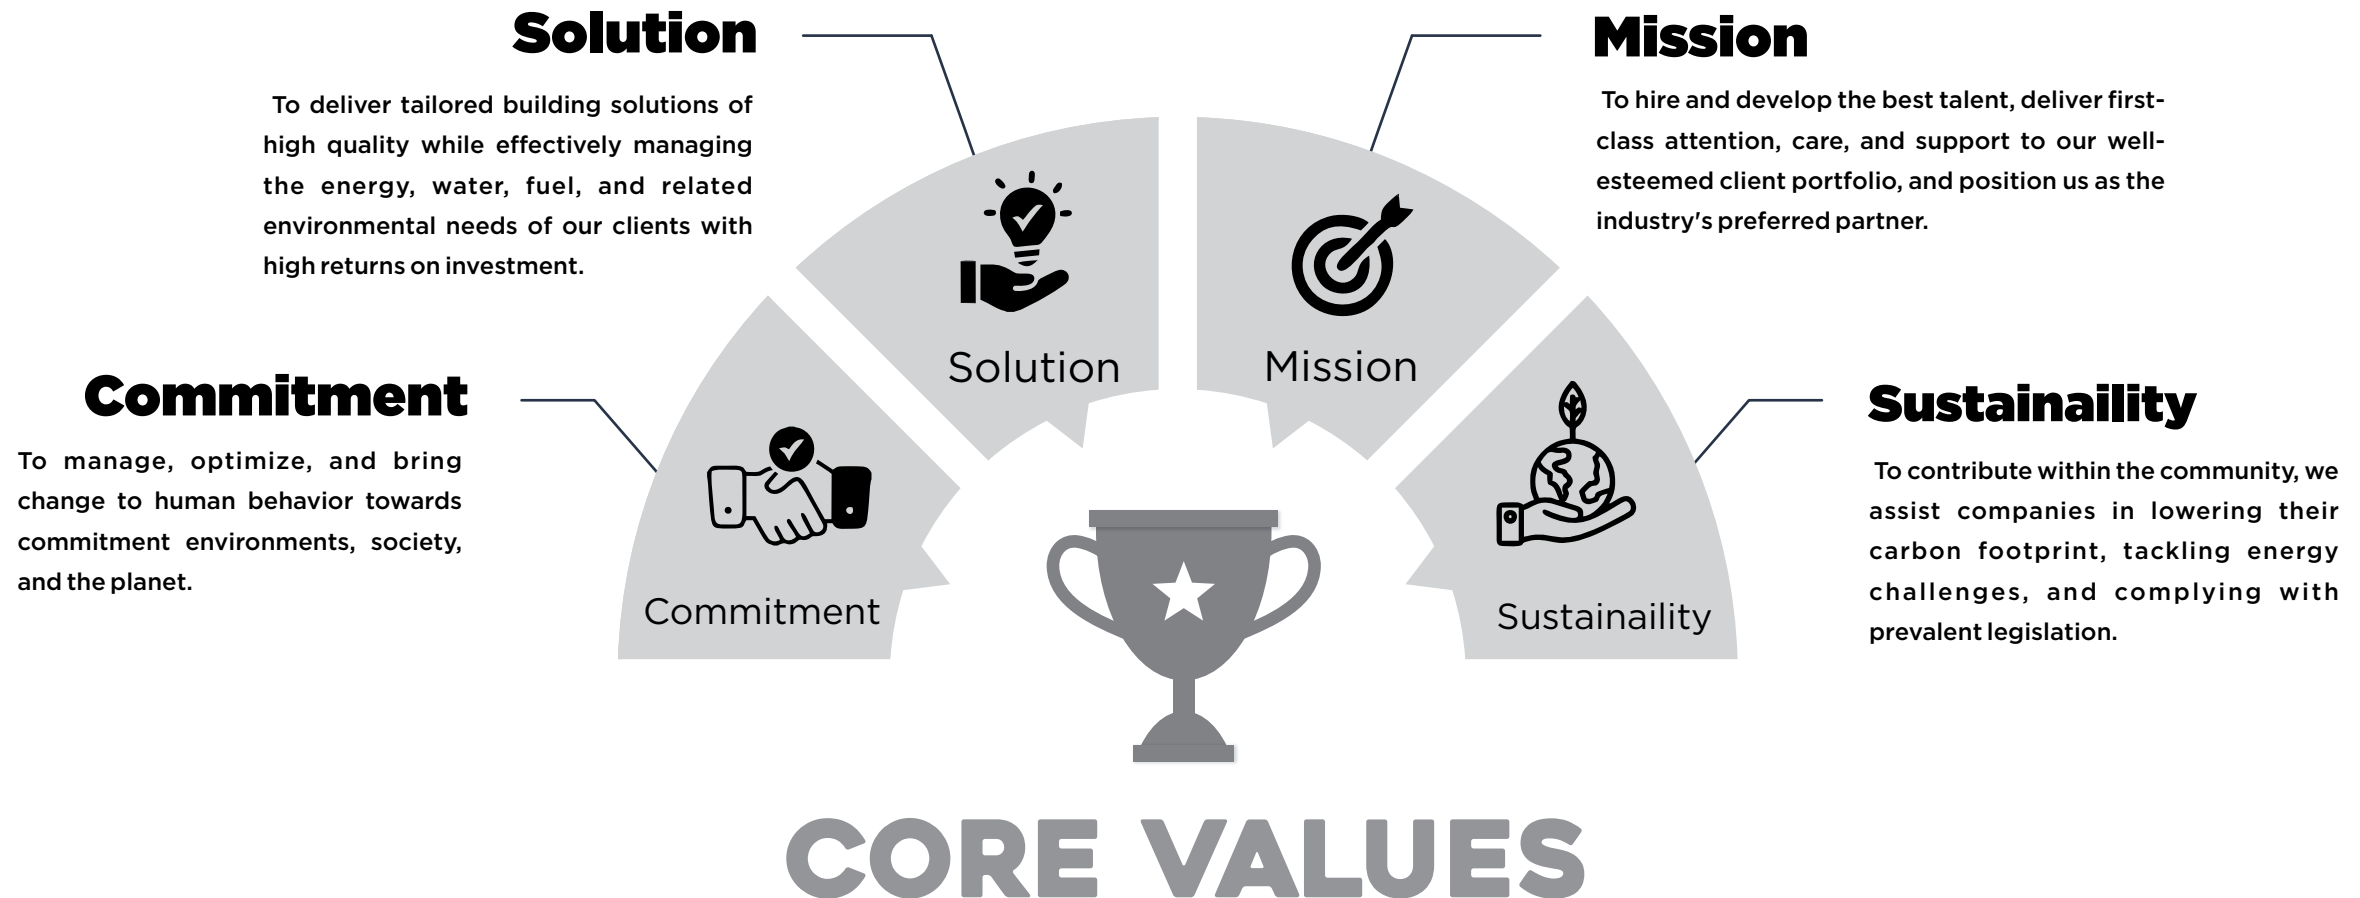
Solution

To deliver tailored building solutions of high quality while effectively managing the energy, water, fuel, and related environmental needs of our clients with high returns on investment.

Mission

To hire and develop the best talent, deliver first-class attention, care, and support to our well-esteemed client portfolio, and position us as the industry's preferred partner.

Commitment

To manage, optimize, and bring change to human behavior towards commitment environments, society, and the planet.

Sustainaility

To contribute within the community, we assist companies in lowering their carbon footprint, tackling energy challenges, and complying with prevalent legislation.

Solution

Mission

Commitment

Sustainaility

CORE VALUES